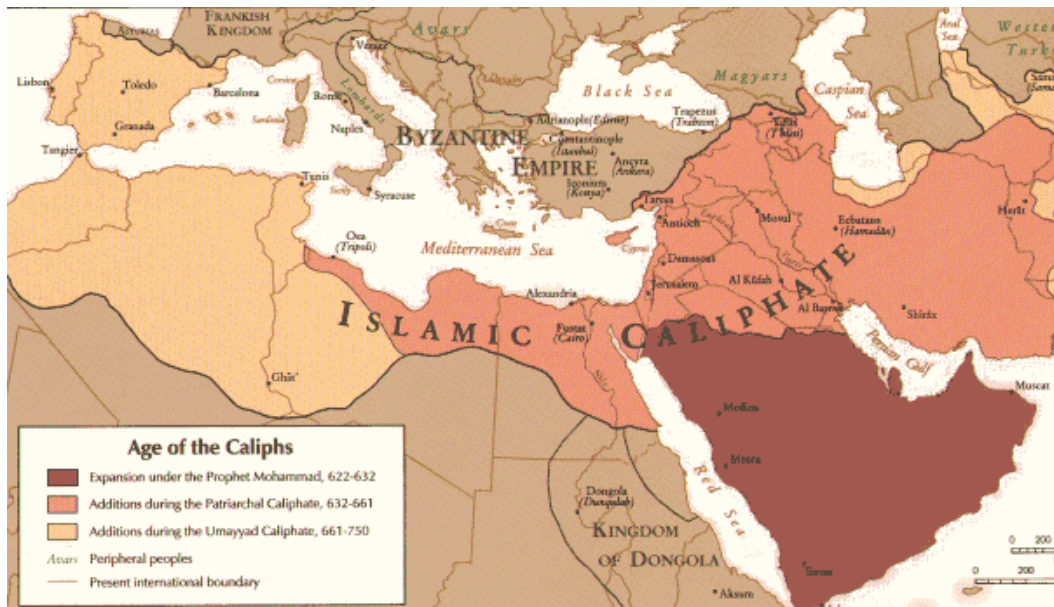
FRANKISH KINGDOM
Asturias
Avars
Aral Sea
Western Turks
Lisbon
Toledo
Barcelona
Corsica
Rome
Venice
Lombards
Magyars
Black Sea
Caspian Sea
Sardinia
Naples
Adrianople (Edirne)
Constantinople (Istanbul)
Trapezus (Trabzon)
Tiflis (Tbilisi)
Granada
Tangier
BYZANTINE EMPIRE
Ancyra (Ankara)
Iconium (Konya)
Tunis
Sicily
Syracuse
Tarsus
Antioch
Mosul
Ecbatana (Hamadān)
Herāt
Oea (Tripoli)
Crete
Mediterranean Sea
Cyprus
Damascus
Jerusalem
Al Kūfah
Al Basrah
Shīrāz
Alexandria
ISLAMIC CALIPHATE
Fustat (Cairo)
Nile
Persian Gulf
Ghāt
Muscat
Medina
Mecca
Red Sea
Age of the Caliphs
Expansion under the Prophet Mohammad, 622-632
Additions during the Patriarchal Caliphate, 632-661
Additions during the Umayyad Caliphate, 661-750
Avars Peripheral peoples
Present international boundary
Dongola (Dunqulah)
KINGDOM OF DONGOLA
Aksum
Sanaa
0 200
0 200